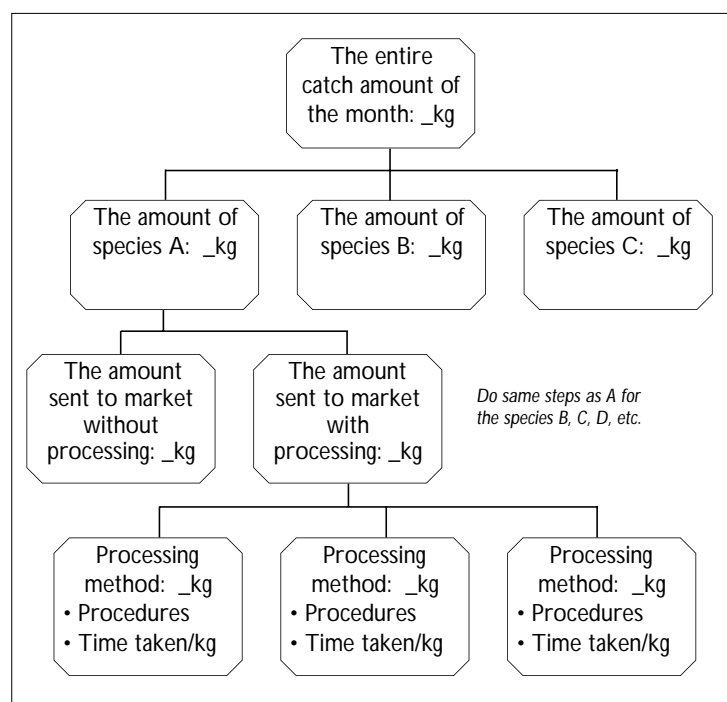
The entire catch amount of the month: _kg

The amount of species A: _kg

The amount of species B: _kg

The amount of species C: _kg

The amount sent to market without processing: _kg

The amount sent to market with processing: _kg

*Do same steps as A for the species B, C, D, etc.*

Processing method: _kg
• Procedures
• Time taken/kg

Processing method: _kg
• Procedures
• Time taken/kg

Processing method: _kg
• Procedures
• Time taken/kg